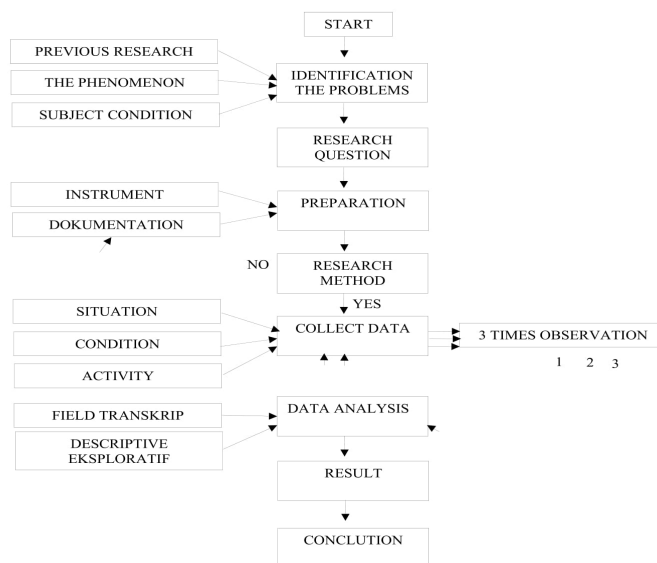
START

PREVIOUS RESEARCH

THE PHENOMENON

SUBJECT CONDITION

IDENTIFICATION THE PROBLEMS

RESEARCH QUESTION

INSTRUMENT

DOKUMENTATION

PREPARATION

NO

RESEARCH METHOD

YES

SITUATION

CONDITION

ACTIVITY

COLLECT DATA

3 TIMES OBSERVATION

1 2 3

FIELD TRANSKRIP

DESCRIPTIVE EKSPLORATIF

DATA ANALYSIS

RESULT

CONCLUTION